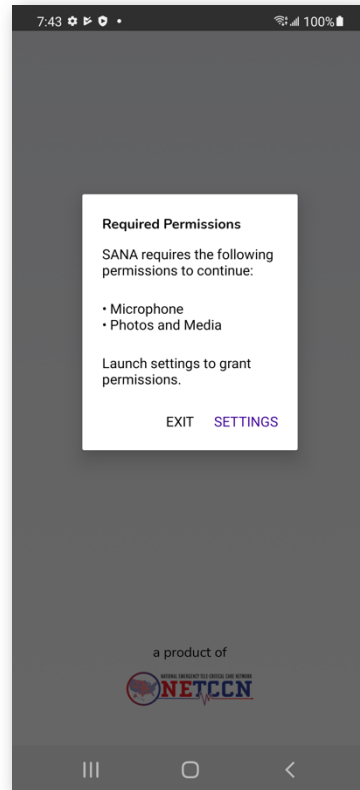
7:43 100%

Required Permissions

SANA requires the following permissions to continue:

• Microphone
• Photos and Media

Launch settings to grant permissions.

EXIT SETTINGS

a product of

NATIONAL EMERGENCY TELE-CRITICAL CARE NETWORK
NETCCN